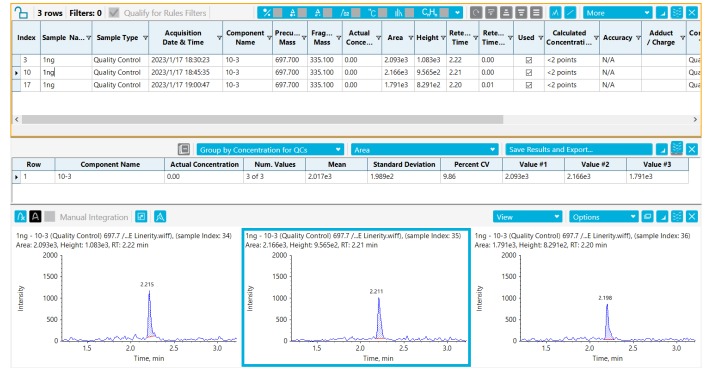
3 rows | Filters: 0 | Qualify for Rules Filters

More

| Index | Sample Na... | Sample Type | Acquisition Date & Time | Component Name | Precu... Mass | Frag... Mass | Actual Conce... | Area | Height | Rete... Time | Rete... Time... | Used | Calculated Concentrati... | Accuracy | Adduct / Charge | Co |
|---|---|---|---|---|---|---|---|---|---|---|---|---|---|---|---|---|
| 3 | 1ng | Quality Control | 2023/1/17 18:30:28 | 10-3 | 697.700 | 335.100 | 0.00 | 2.093e3 | 1.083e3 | 2.22 | 0.00 | ☑ | <2 points | N/A | | Qua |
| 10 | 1ng | Quality Control | 2023/1/17 18:45:35 | 10-3 | 697.700 | 335.100 | 0.00 | 2.166e3 | 9.565e2 | 2.21 | 0.00 | ☑ | <2 points | N/A | | Qua |
| 17 | 1ng | Quality Control | 2023/1/17 19:00:47 | 10-3 | 697.700 | 335.100 | 0.00 | 1.791e3 | 8.291e2 | 2.20 | 0.01 | ☑ | <2 points | N/A | | Qua |

Group by Concentration for QCs | Area | Save Results and Export...

| Row | Component Name | Actual Concentration | Num. Values | Mean | Standard Deviation | Percent CV | Value #1 | Value #2 | Value #3 |
|---|---|---|---|---|---|---|---|---|---|
| 1 | 10-3 | 0.00 | 3 of 3 | 2.017e3 | 1.989e2 | 9.86 | 2.093e3 | 2.166e3 | 1.791e3 |

Manual Integration | View | Options

1ng - 10-3 (Quality Control) 697.7 /...E Linerity.wiff), (sample Index: 34)
Area: 2.093e3, Height: 1.083e3, RT: 2.22 min
2000
1500
1000
500
0
Intensity
2.215
1.5 2.0 2.5 3.0
Time, min

1ng - 10-3 (Quality Control) 697.7 /...E Linerity.wiff), (sample Index: 35)
Area: 2.166e3, Height: 9.565e2, RT: 2.21 min
2000
1500
1000
500
0
Intensity
2.211
1.5 2.0 2.5 3.0
Time, min

1ng - 10-3 (Quality Control) 697.7 /...E Linerity.wiff), (sample Index: 36)
Area: 1.791e3, Height: 8.291e2, RT: 2.20 min
2000
1500
1000
500
0
Intensity
2.198
1.5 2.0 2.5 3.0
Time, min